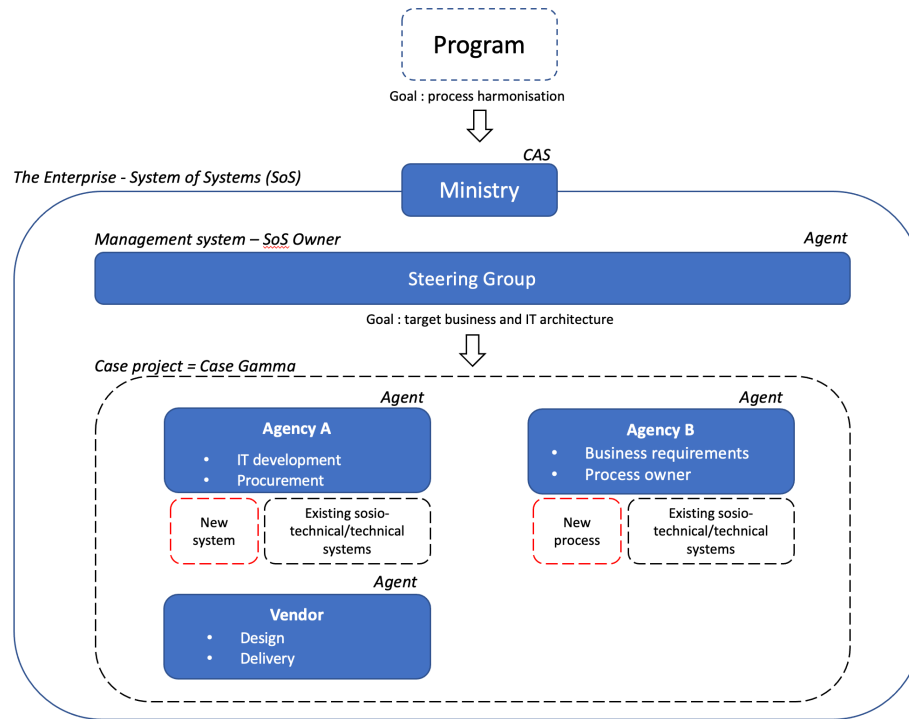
Program

Goal : process harmonisation

CAS

The Enterprise - System of Systems (SoS)

Ministry

Management system – SoS Owner

Agent

Steering Group

Goal : target business and IT architecture

Case project = Case Gamma

Agent

Agency A
• IT development
• Procurement

New system

Existing sosio-technical/technical systems

Agent

Agency B
• Business requirements
• Process owner

New process

Existing sosio-technical/technical systems

Agent

Vendor
• Design
• Delivery